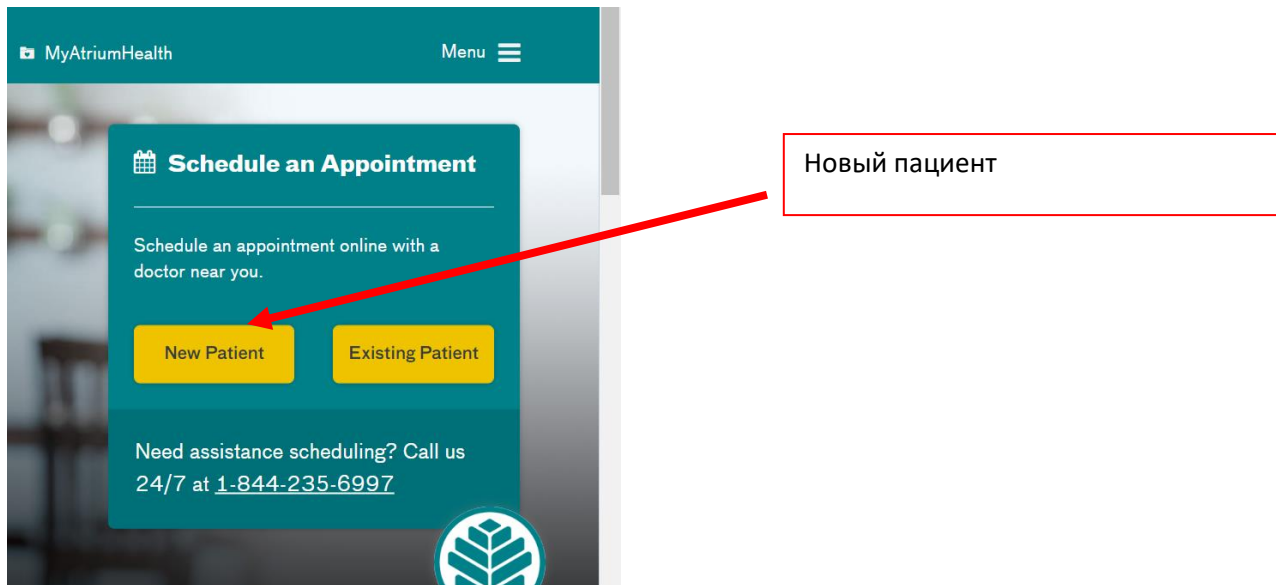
MyAtriumHealth

Menu

Schedule an Appointment

Schedule an appointment online with a doctor near you.

New Patient

Existing Patient

Need assistance scheduling? Call us 24/7 at 1-844-235-6997

Новый пациент